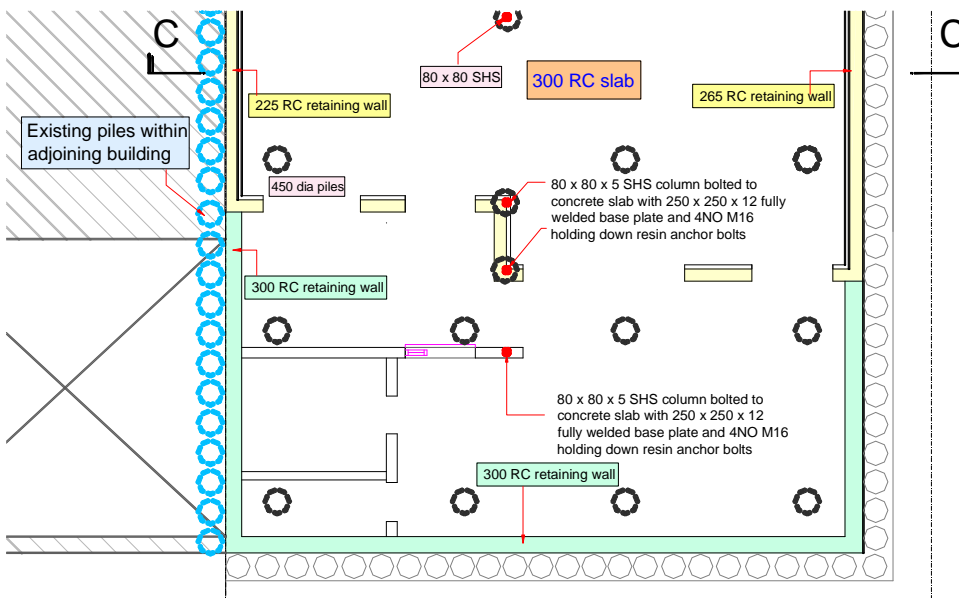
C

C

80 x 80 SHS

300 RC slab

225 RC retaining wall

265 RC retaining wall

Existing piles within adjoining building

450 dia piles

80 x 80 x 5 SHS column bolted to concrete slab with 250 x 250 x 12 fully welded base plate and 4NO M16 holding down resin anchor bolts

300 RC retaining wall

80 x 80 x 5 SHS column bolted to concrete slab with 250 x 250 x 12 fully welded base plate and 4NO M16 holding down resin anchor bolts

300 RC retaining wall